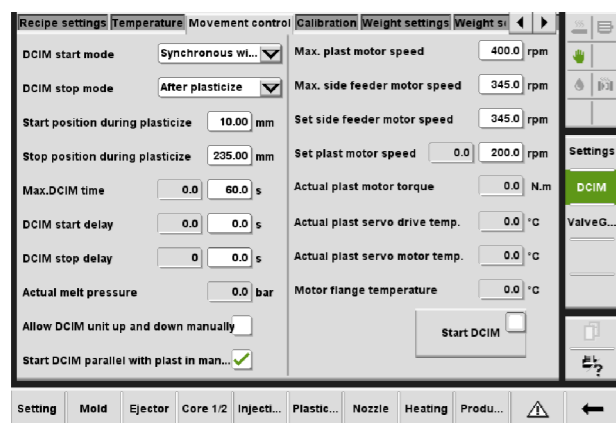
Recipe settings | Temperature | Movement control | Calibration | Weight settings | Weight s

DCIM start mode | Synchronous wi...
DCIM stop mode | After plasticize
Start position during plasticize | 10.00 mm
Stop position during plasticize | 235.00 mm
Max.DCIM time | 0.0 | 60.0 s
DCIM start delay | 0.0 | 0.0 s
DCIM stop delay | 0 | 0.0 s
Actual melt pressure | 0.0 bar
Allow DCIM unit up and down manually
Start DCIM parallel with plast in man...

Max. plast motor speed | 400.0 rpm
Max. side feeder motor speed | 345.0 rpm
Set side feeder motor speed | 345.0 rpm
Set plast motor speed | 0.0 | 200.0 rpm
Actual plast motor torque | 0.0 N.m
Actual plast servo drive temp. | 0.0 °C
Actual plast servo motor temp. | 0.0 °C
Motor flange temperature | 0.0 °C

Start DCIM

Settings
DCIM
ValveG...

Setting | Mold | Ejector | Core 1/2 | Injecti... | Plastic... | Nozzle | Heating | Produ...